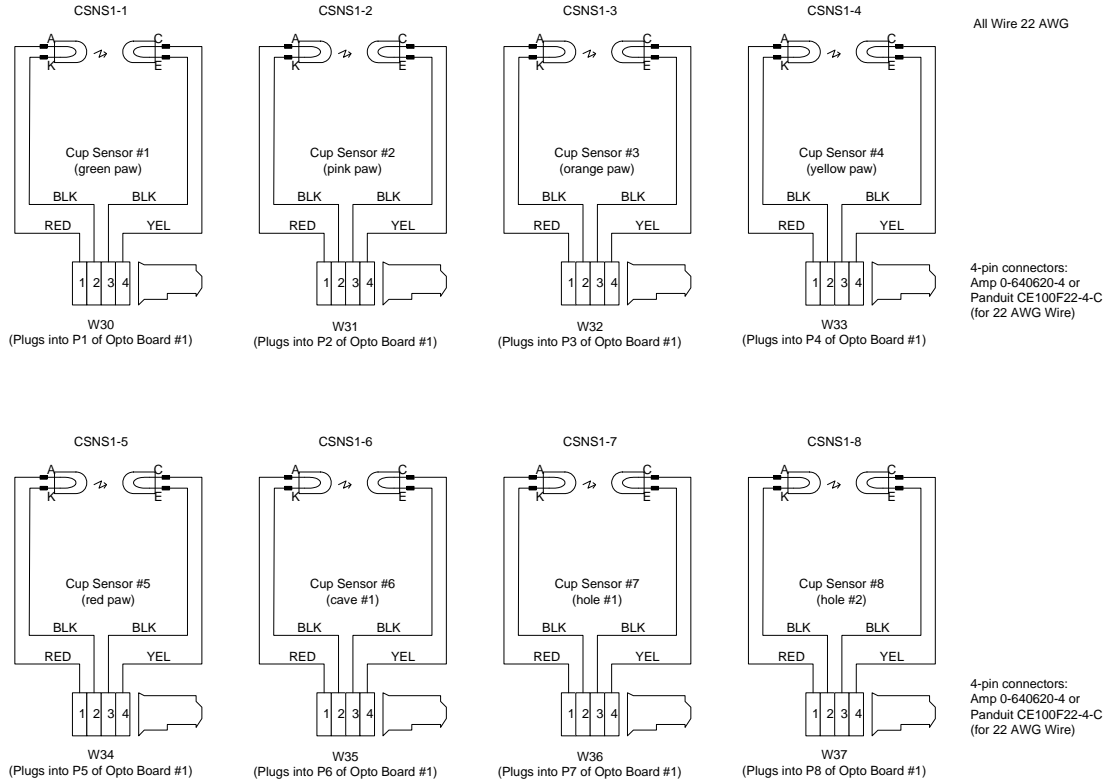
CSNS1-1

A
K
C
E

Cup Sensor #1
(green paw)

BLK BLK
RED YEL

1 2 3 4

W30
(Plugs into P1 of Opto Board #1)

CSNS1-2

A
K
C
E

Cup Sensor #2
(pink paw)

BLK BLK
RED YEL

1 2 3 4

W31
(Plugs into P2 of Opto Board #1)

CSNS1-3

A
K
C
E

Cup Sensor #3
(orange paw)

BLK BLK
RED YEL

1 2 3 4

W32
(Plugs into P3 of Opto Board #1)

CSNS1-4

A
K
C
E

Cup Sensor #4
(yellow paw)

BLK BLK
RED YEL

1 2 3 4

W33
(Plugs into P4 of Opto Board #1)

All Wire 22 AWG

4-pin connectors:
Amp 0-640620-4 or
Panduit CE100F22-4-C
(for 22 AWG Wire)

CSNS1-5

A
K
C
E

Cup Sensor #5
(red paw)

BLK BLK
RED YEL

1 2 3 4

W34
(Plugs into P5 of Opto Board #1)

CSNS1-6

A
K
C
E

Cup Sensor #6
(cave #1)

BLK BLK
RED YEL

1 2 3 4

W35
(Plugs into P6 of Opto Board #1)

CSNS1-7

A
K
C
E

Cup Sensor #7
(hole #1)

BLK BLK
RED YEL

1 2 3 4

W36
(Plugs into P7 of Opto Board #1)

CSNS1-8

A
K
C
E

Cup Sensor #8
(hole #2)

BLK BLK
RED YEL

1 2 3 4

W37
(Plugs into P8 of Opto Board #1)

4-pin connectors:
Amp 0-640620-4 or
Panduit CE100F22-4-C
(for 22 AWG Wire)